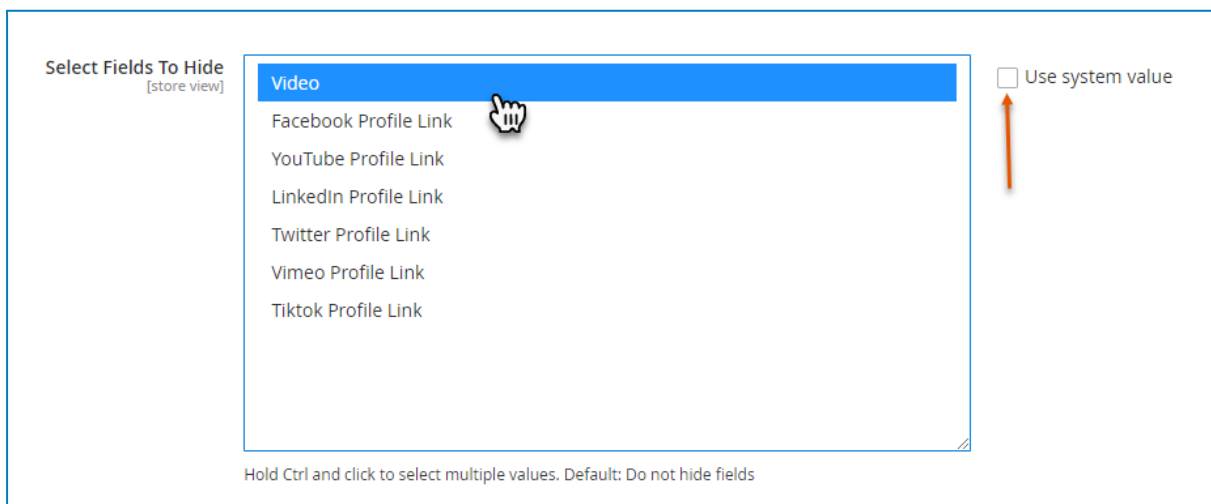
Select Fields To Hide
[store view]

Video
Facebook Profile Link
YouTube Profile Link
LinkedIn Profile Link
Twitter Profile Link
Vimeo Profile Link
Tiktok Profile Link

Use system value

Hold Ctrl and click to select multiple values. Default: Do not hide fields